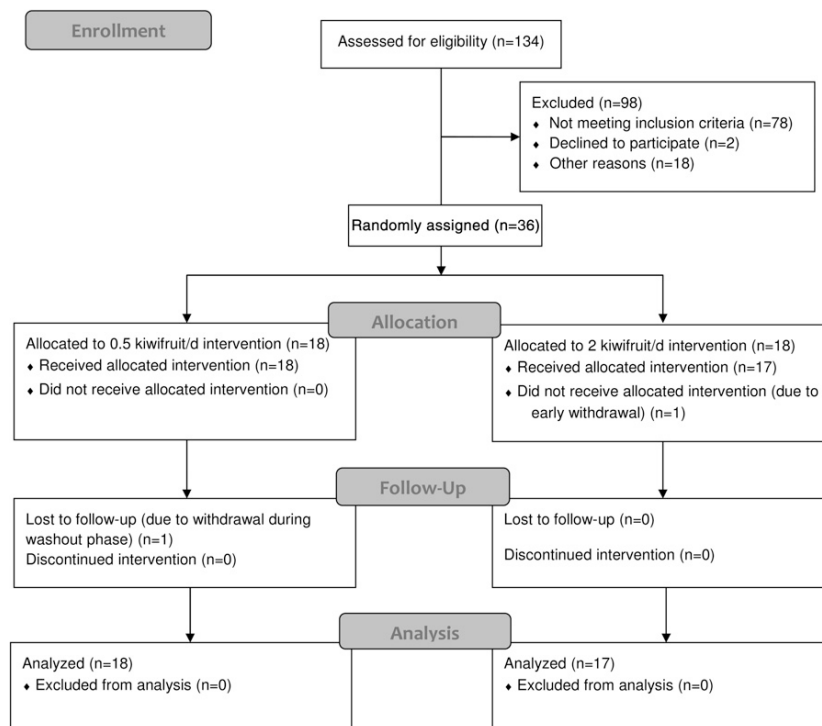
Enrollment

Assessed for eligibility (n=134)

Excluded (n=98)
♦ Not meeting inclusion criteria (n=78)
♦ Declined to participate (n=2)
♦ Other reasons (n=18)

Randomly assigned (n=36)

Allocation

Allocated to 0.5 kiwifruit/d intervention (n=18)
♦ Received allocated intervention (n=18)
♦ Did not receive allocated intervention (n=0)

Allocated to 2 kiwifruit/d intervention (n=18)
♦ Received allocated intervention (n=17)
♦ Did not receive allocated intervention (due to early withdrawal) (n=1)

Follow-Up

Lost to follow-up (due to withdrawal during washout phase) (n=1)
Discontinued intervention (n=0)

Lost to follow-up (n=0)
Discontinued intervention (n=0)

Analysis

Analyzed (n=18)
♦ Excluded from analysis (n=0)

Analyzed (n=17)
♦ Excluded from analysis (n=0)